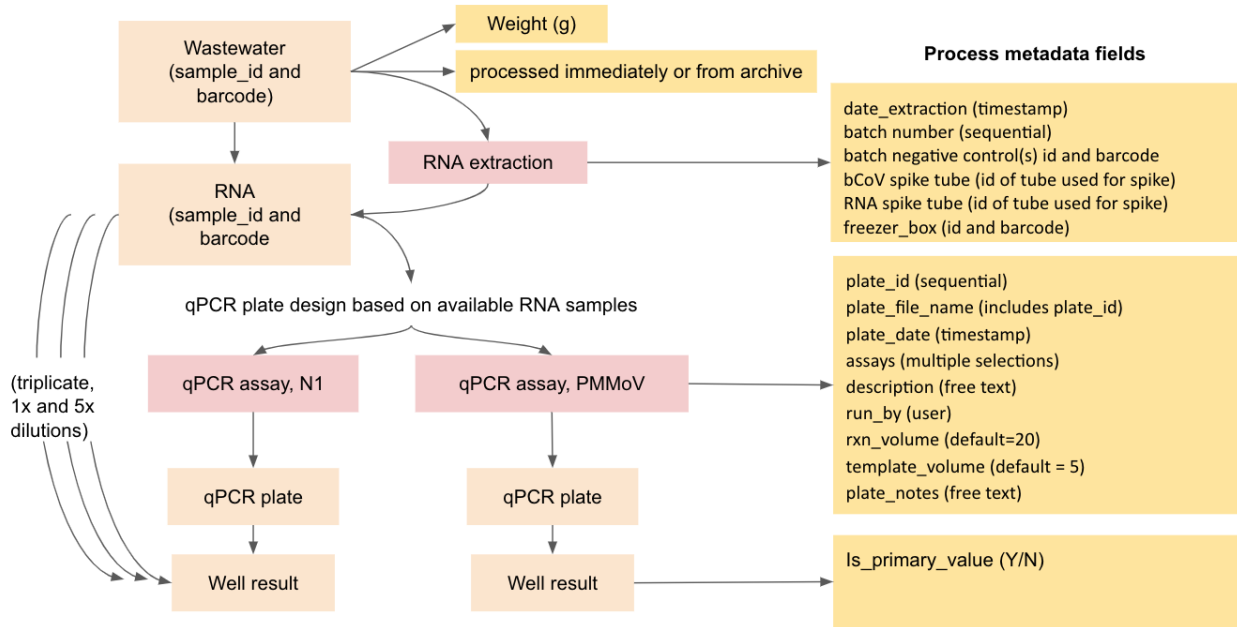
Wastewater (sample_id and barcode)

Weight (g)

processed immediately or from archive

Process metadata fields

RNA extraction

date_extraction (timestamp)
batch number (sequential)
batch negative control(s) id and barcode
bCoV spike tube (id of tube used for spike)
RNA spike tube (id of tube used for spike)
freezer_box (id and barcode)

RNA (sample_id and barcode)

qPCR plate design based on available RNA samples

plate_id (sequential)
plate_file_name (includes plate_id)
plate_date (timestamp)
assays (multiple selections)
description (free text)
run_by (user)
rxn_volume (default=20)
template_volume (default = 5)
plate_notes (free text)

(triplicate, 1x and 5x dilutions)

qPCR assay, N1

qPCR assay, PMMoV

qPCR plate

qPCR plate

Well result

Well result

Is_primary_value (Y/N)